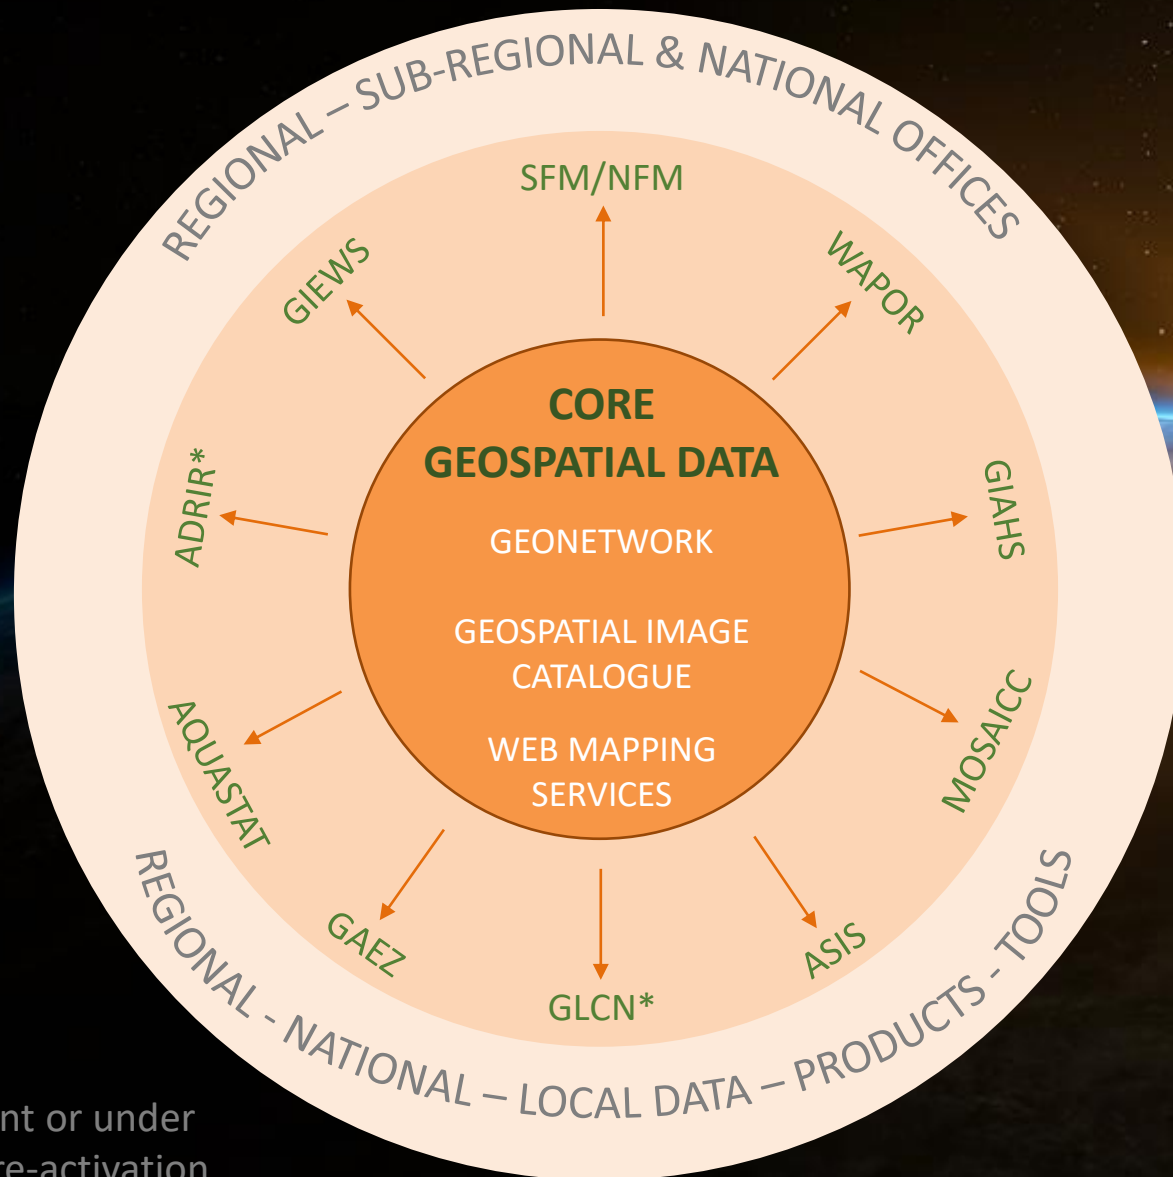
REGIONAL – SUB-REGIONAL & NATIONAL OFFICES

SFM/NFM

WAPOR

GIAHS

MOSAICC

ASIS

GLCN*

GAEZ

AQUASTAT

ADRIR*

GIEWS

CORE
GEOSPATIAL DATA

GEONETWORK

GEOSPATIAL IMAGE CATALOGUE

WEB MAPPING SERVICES

REGIONAL - NATIONAL – LOCAL DATA – PRODUCTS - TOOLS

nt or under
re-activation